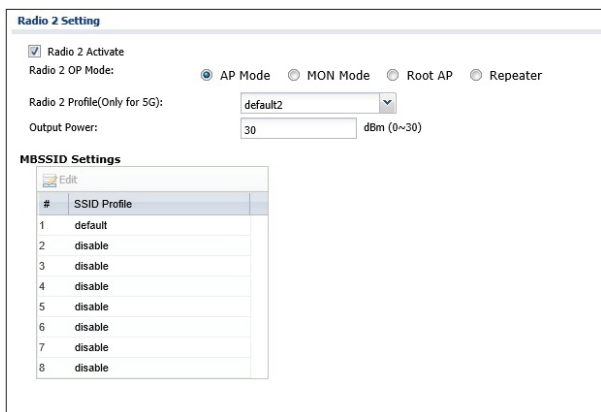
Radio 2 Setting

Radio 2 Activate

Radio 2 OP Mode: AP Mode MON Mode Root AP Repeater

Radio 2 Profile(Only for 5G): default2

Output Power: 30 dBm (0~30)

MBSSID Settings

Edit

| # | SSID Profile |
|---|---|
| 1 | default |
| 2 | disable |
| 3 | disable |
| 4 | disable |
| 5 | disable |
| 6 | disable |
| 7 | disable |
| 8 | disable |